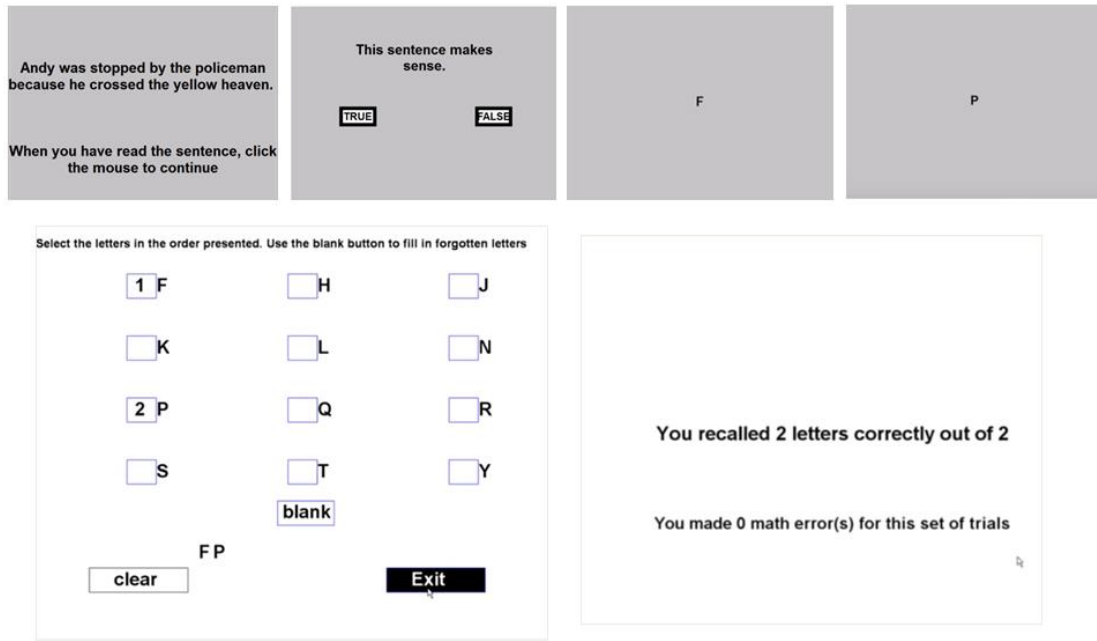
Andy was stopped by the policeman because he crossed the yellow heaven.

When you have read the sentence, click the mouse to continue

This sentence makes sense.

TRUE

FALSE

F

P

Select the letters in the order presented. Use the blank button to fill in forgotten letters

1 F

H

J

K

L

N

2 P

Q

R

S

T

Y

blank

F P

clear

Exit

You recalled 2 letters correctly out of 2

You made 0 math error(s) for this set of trials